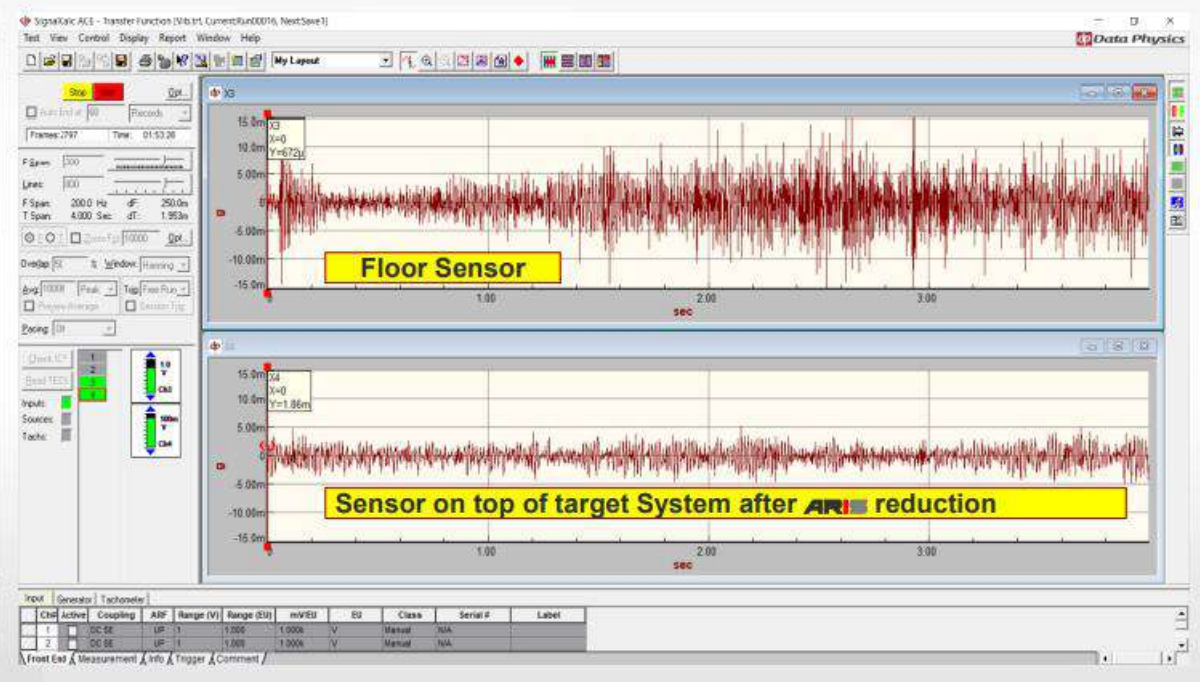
SignalXaic ACE - Transfer Function [Vib.trt, CurrentRun00016, NextSave1]

Test View Control Display Report Window Help

Data Physics

My Layout

Stop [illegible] Opt

Auto End at 60 Records

Frames: 2797 Time: 01:53:26

F Span: 200

Lines: 800

F Span: 200.0 Hz dF: 250.0m
T Span: 4.000 Sec dT: 1.953m

Zoom Fct 10000 Opt

Overlap 50 % Window: Hanning

Avg 10000 Peak Trig: Free Run

Preview Average Session Trig

Pacing: Off

Check IC Read TEDS

Inputs: Sources: Tachs:

1 2 3 4

1.0 V Ch3

500m V Ch4

X3

15.0m 10.0m 5.00m 0 -5.00m -10.00m -15.0m

X3 X=0 Y=672µ

Floor Sensor

0 1.00 2.00 3.00
sec

X4

15.0m 10.0m 5.00m 0 -5.00m -10.00m -15.0m

X4 X=0 Y=1.86m

Sensor on top of target System after ARIS reduction

0 1.00 2.00 3.00
sec

Input Generator Tachometer

| Ch# | Active | Coupling | ARF | Range (V) | Range (EU) | mV/EU | EU | Class | Serial # | Label |
|---|---|---|---|---|---|---|---|---|---|---|
| 1 | | DC SE | UP | 1 | 1.000 | 1.000k | V | Manual | N/A | |
| 2 | | DC SE | UP | 1 | 1.000 | 1.000k | V | Manual | N/A | |

Front End Measurement Info Trigger Comment